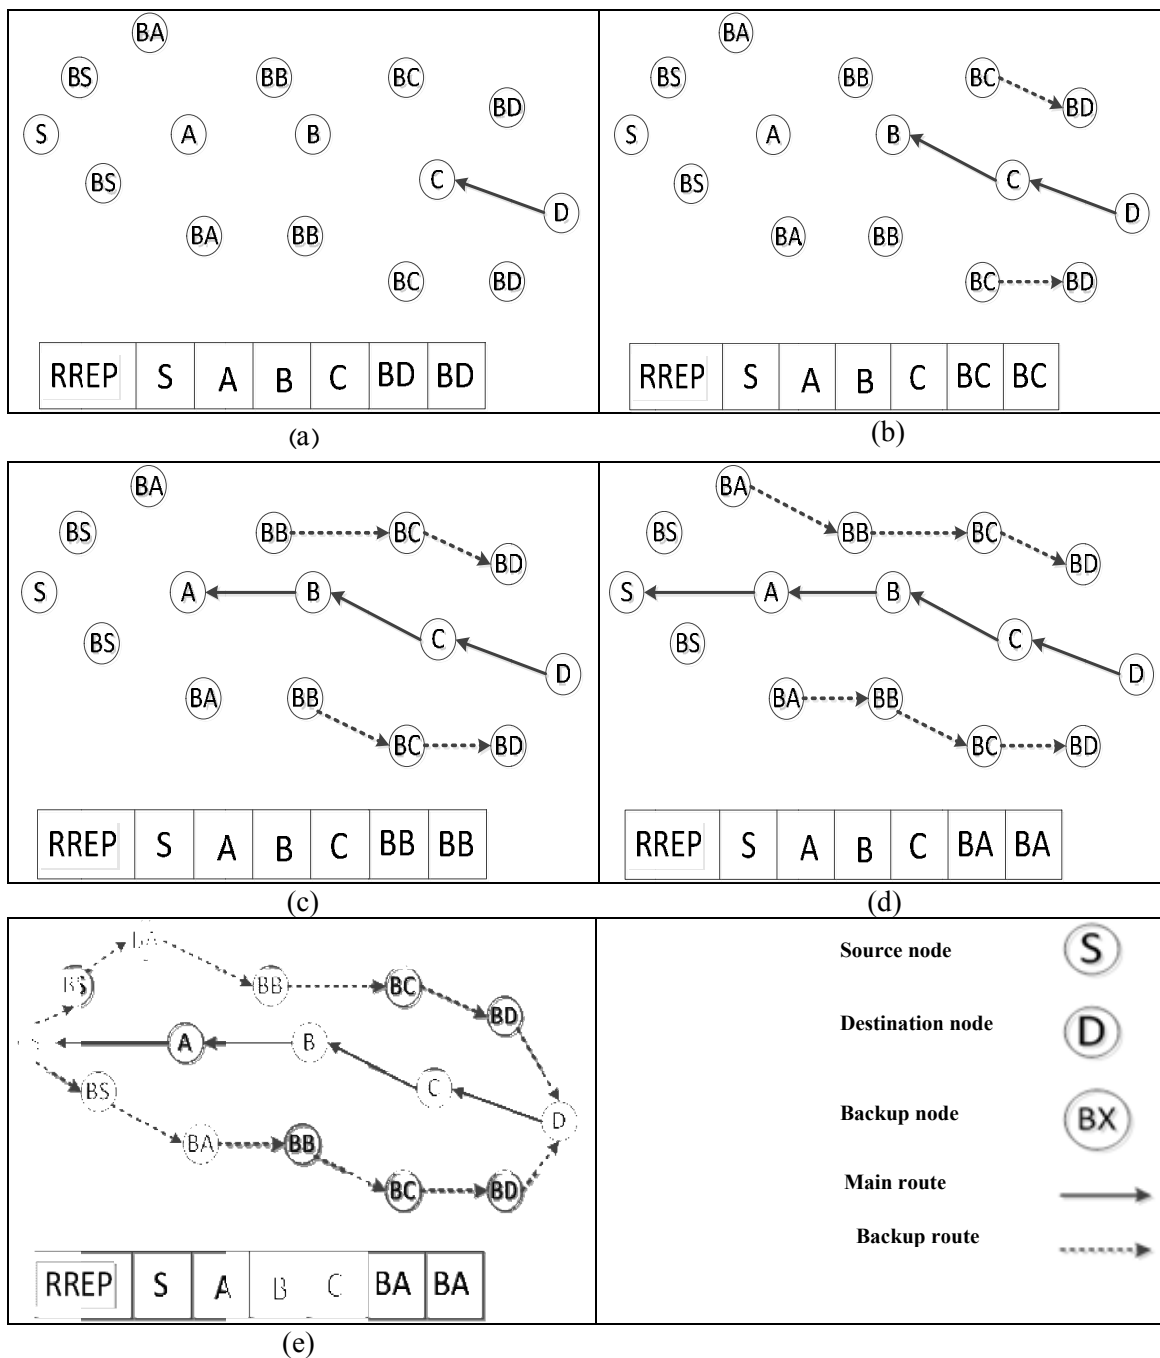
BA
BS
BB
BC
BD
S
A
B
C
D
BS
BA
BB
BC
BD

| RREP | S | A | B | C | BD | BD |
|---|---|---|---|---|---|---|

(a)

BA
BS
BB
BC
BD
S
A
B
C
D
BS
BA
BB
BC
BD

| RREP | S | A | B | C | BC | BC |
|---|---|---|---|---|---|---|

(b)

BA
BS
BB
BC
BD
S
A
B
C
D
BS
BA
BB
BC
BD

| RREP | S | A | B | C | BB | BB |
|---|---|---|---|---|---|---|

(c)

BA
BS
BB
BC
BD
S
A
B
C
D
BS
BA
BB
BC
BD

| RREP | S | A | B | C | BA | BA |
|---|---|---|---|---|---|---|

(d)

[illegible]
BS
BB
BC
BD
A
B
C
D
BS
BA
BB
BC
BD

| RREP | S | A | B | C | BA | BA |
|---|---|---|---|---|---|---|

(e)

Source node S
Destination node D
Backup node BX
Main route
Backup route